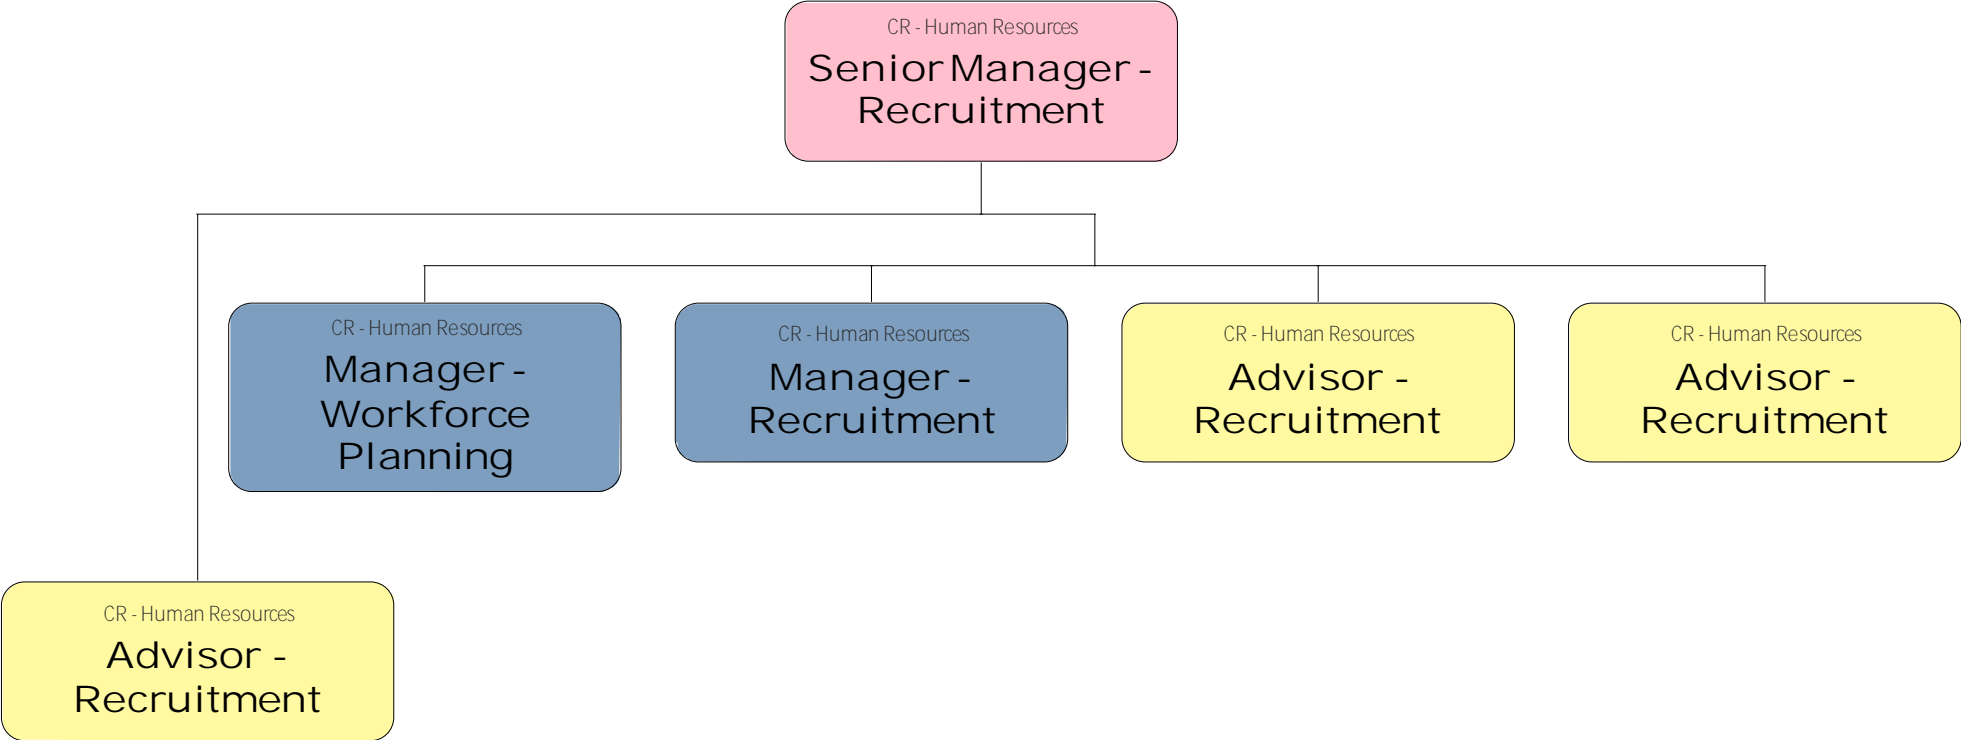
CR - Human Resources
Senior Manager - Recruitment

CR - Human Resources
Manager - Workforce Planning

CR - Human Resources
Manager - Recruitment

CR - Human Resources
Advisor - Recruitment

CR - Human Resources
Advisor - Recruitment

CR - Human Resources
Advisor - Recruitment